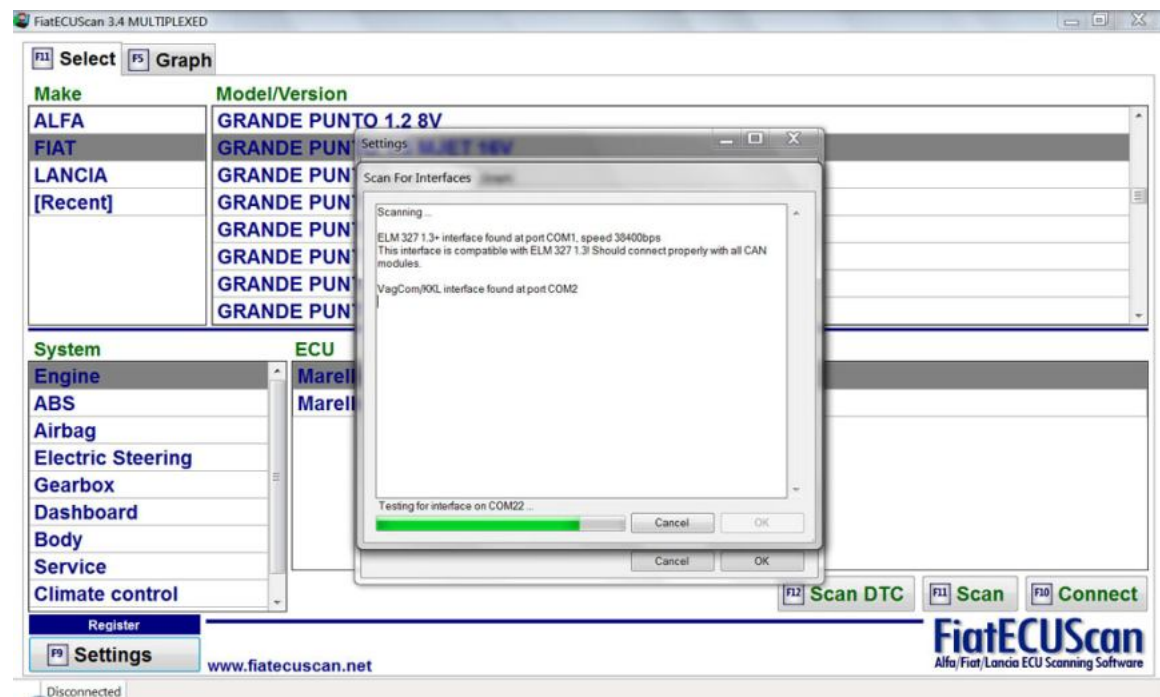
FiatECUScan 3.4 MULTIPLEXED

F11 Select F5 Graph

Make
ALFA
FIAT
LANCIA
[Recent]

Model/Version
GRANDE PUNTO 1.2 8V
GRANDE PUN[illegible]
GRANDE PUN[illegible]
GRANDE PUN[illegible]
GRANDE PUN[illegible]
GRANDE PUN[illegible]
GRANDE PUN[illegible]
GRANDE PUN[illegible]

Settings

Scan For Interfaces

Scanning ...

ELM 327 1.3+ interface found at port COM1, speed 38400bps
This interface is compatible with ELM 327 1.3! Should connect properly with all CAN modules.

VagCom/KKL interface found at port COM2

Testing for interface on COM22 ...

Cancel OK

Cancel OK

System
Engine
ABS
Airbag
Electric Steering
Gearbox
Dashboard
Body
Service
Climate control

ECU
Marell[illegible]
Marell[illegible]

F12 Scan DTC F11 Scan F10 Connect

Register
F9 Settings

www.fiatecuscan.net

FiatECUScan
Alfa/Fiat/Lancia ECU Scanning Software

Disconnected